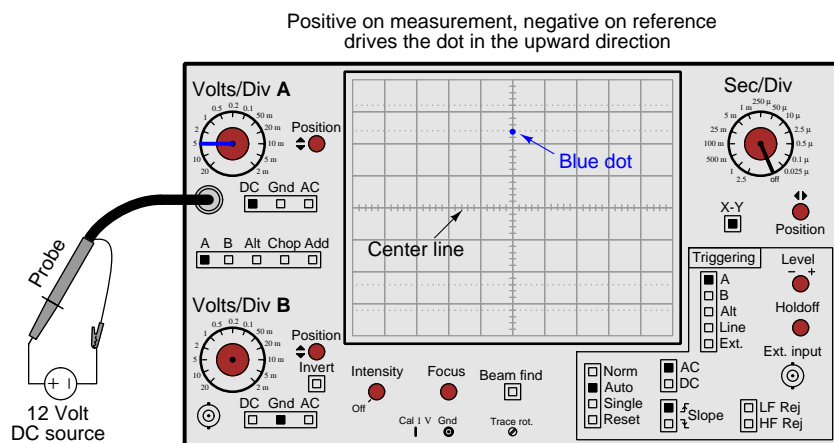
Positive on measurement, negative on reference drives the dot in the upward direction

Volts/Div A
0.5 0.2 0.1
1 50 m
2 20 m
5 10 m
10 5 m
20 2 m
Position

DC Gnd AC

A B Alt Chop Add

Probe

Volts/Div B
0.5 0.2 0.1
1 50 m
2 20 m
5 10 m
10 5 m
20 2 m
Position
Invert

DC Gnd AC

12 Volt DC source

Blue dot

Center line

Intensity
Off
Focus
Beam find
Cal 1 V Gnd
Trace rot.

Sec/Div
250 µ
1 m 50 µ
5 m 10 µ
25 m 2.5 µ
100 m 0.5 µ
500 m 0.1 µ
1 0.025 µ
2.5 off

X-Y
Position

Triggering
A
B
Alt
Line
Ext.

Level
− +
Holdoff
Ext. input

Norm
Auto
Single
Reset

AC
DC

Slope

LF Rej
HF Rej